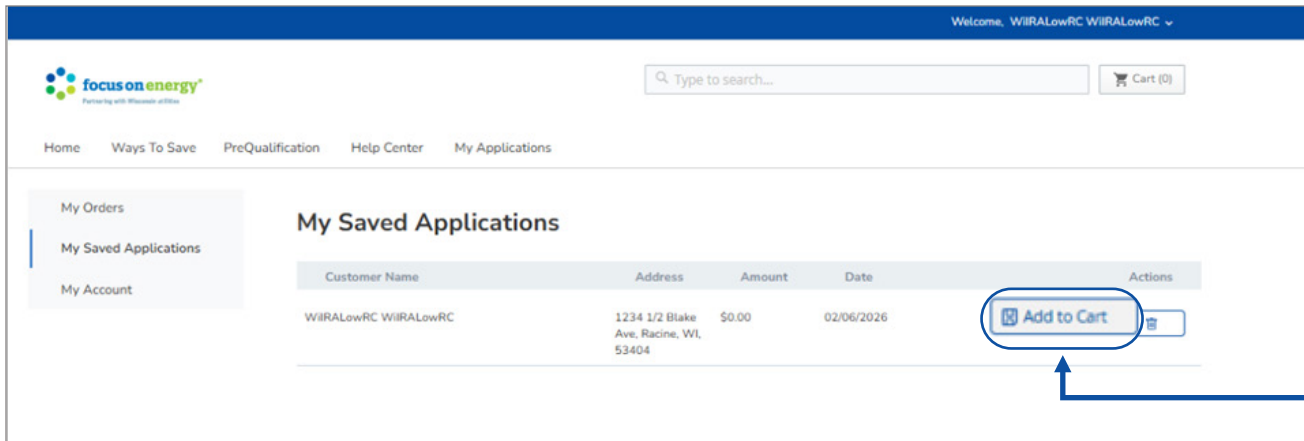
Welcome, WilRALowRC WilRALowRC

focus on energy®
Partnering with Wisconsin utilities

Type to search...

Cart (0)

Home Ways To Save PreQualification Help Center My Applications

My Orders

My Saved Applications

My Account

My Saved Applications

| Customer Name | Address | Amount | Date | Actions |
|---|---|---|---|---|
| WilRALowRC WilRALowRC | 1234 1/2 Blake Ave, Racine, WI, 53404 | $0.00 | 02/06/2026 | Add to Cart |